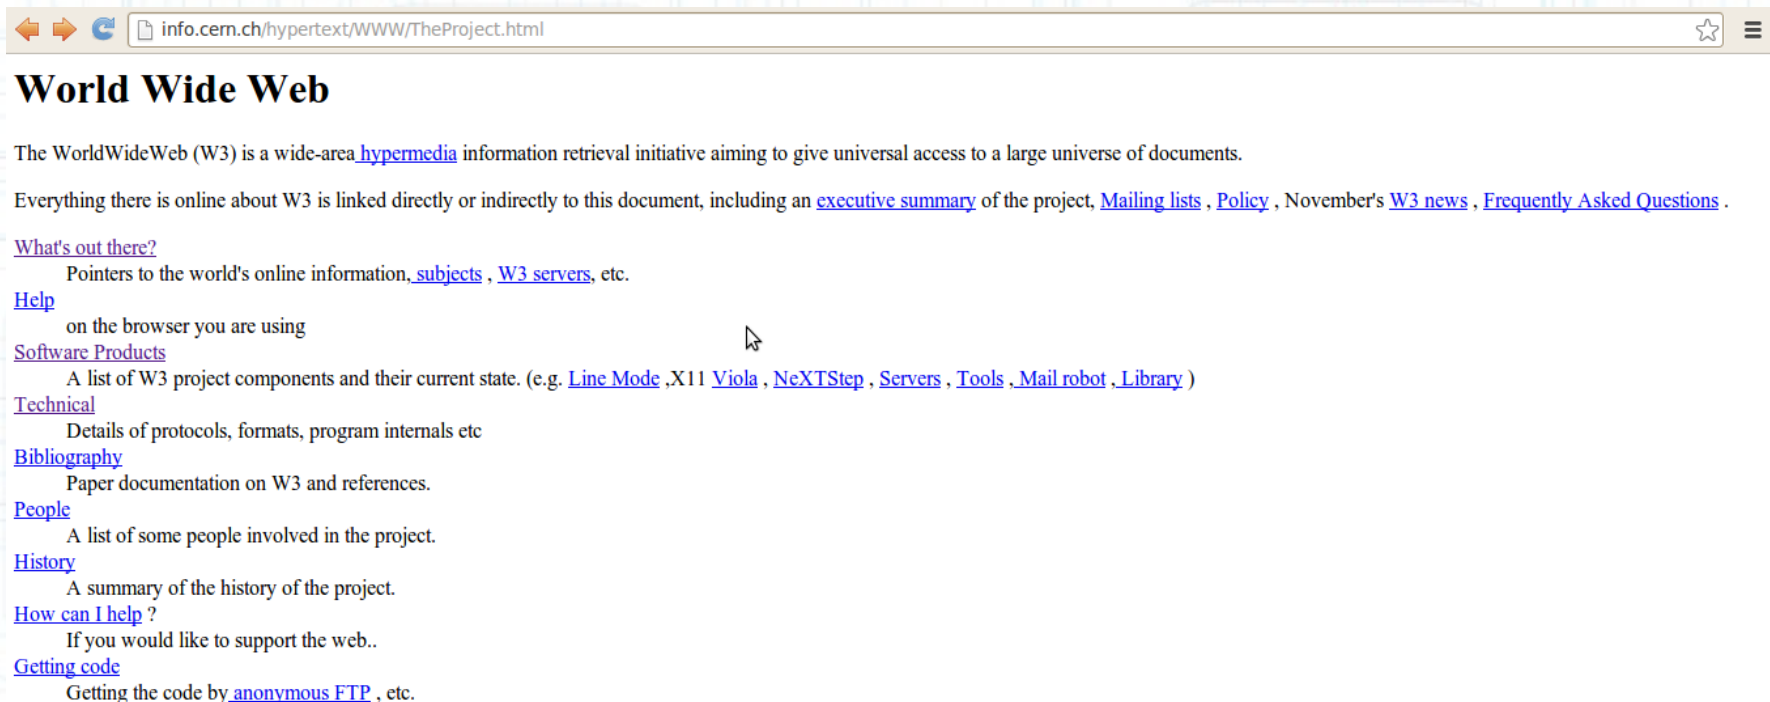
info.cern.ch/hypertext/WWW/TheProject.html

World Wide Web

The WorldWideWeb (W3) is a wide-area hypermedia information retrieval initiative aiming to give universal access to a large universe of documents.

Everything there is online about W3 is linked directly or indirectly to this document, including an executive summary of the project, Mailing lists , Policy , November's W3 news , Frequently Asked Questions .

What's out there?
Pointers to the world's online information, subjects , W3 servers, etc.
Help
on the browser you are using
Software Products
A list of W3 project components and their current state. (e.g. Line Mode ,X11 Viola , NeXTStep , Servers , Tools , Mail robot , Library )
Technical
Details of protocols, formats, program internals etc
Bibliography
Paper documentation on W3 and references.
People
A list of some people involved in the project.
History
A summary of the history of the project.
How can I help ?
If you would like to support the web..
Getting code
Getting the code by anonymous FTP , etc.